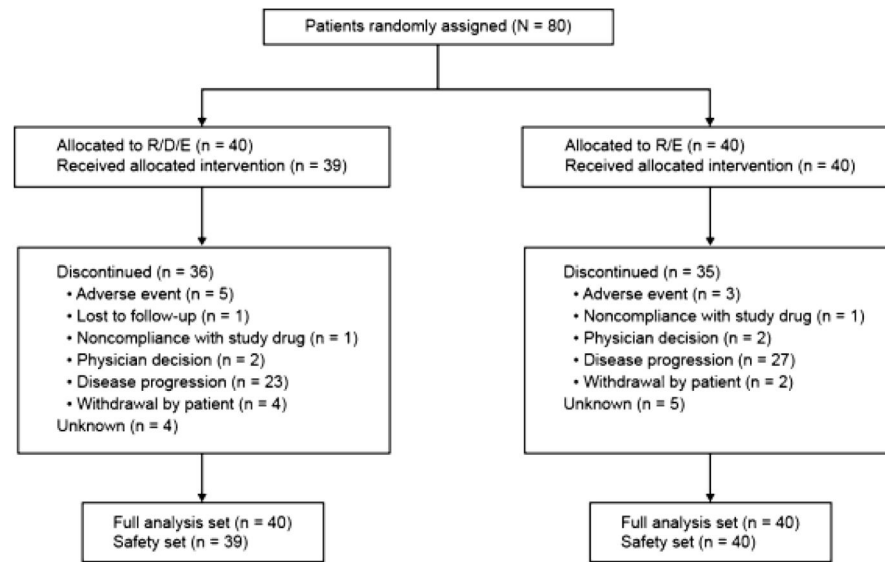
Patients randomly assigned (N = 80)

Allocated to R/D/E (n = 40)
Received allocated intervention (n = 39)

Discontinued (n = 36)
• Adverse event (n = 5)
• Lost to follow-up (n = 1)
• Noncompliance with study drug (n = 1)
• Physician decision (n = 2)
• Disease progression (n = 23)
• Withdrawal by patient (n = 4)
Unknown (n = 4)

Full analysis set (n = 40)
Safety set (n = 39)

Allocated to R/E (n = 40)
Received allocated intervention (n = 40)

Discontinued (n = 35)
• Adverse event (n = 3)
• Noncompliance with study drug (n = 1)
• Physician decision (n = 2)
• Disease progression (n = 27)
• Withdrawal by patient (n = 2)
Unknown (n = 5)

Full analysis set (n = 40)
Safety set (n = 40)